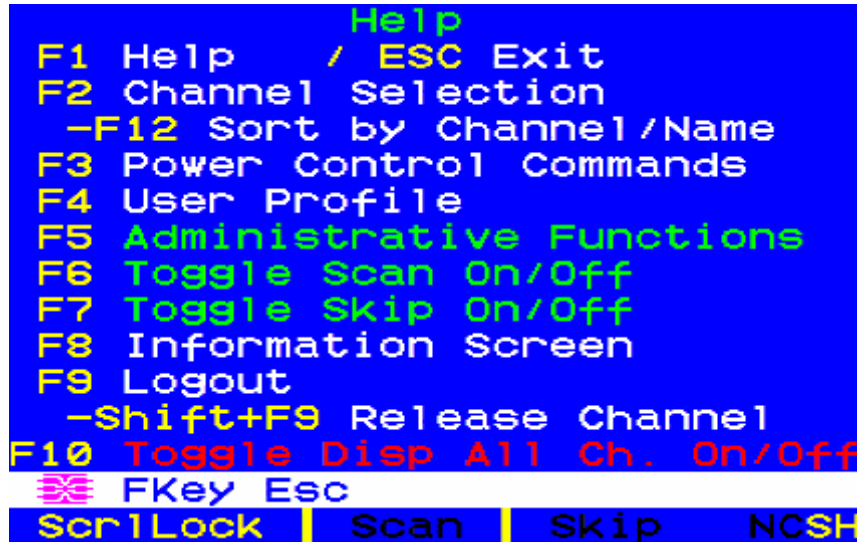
Help
F1 Help / ESC Exit
F2 Channel Selection
-F12 Sort by Channel/Name
F3 Power Control Commands
F4 User Profile
F5 Administrative Functions
F6 Toggle Scan On/Off
F7 Toggle Skip On/Off
F8 Information Screen
F9 Logout
-Shift+F9 Release Channel
F10 Toggle Disp All Ch. On/Off
FKey Esc
ScrlLock | Scan | Skip | NCSH